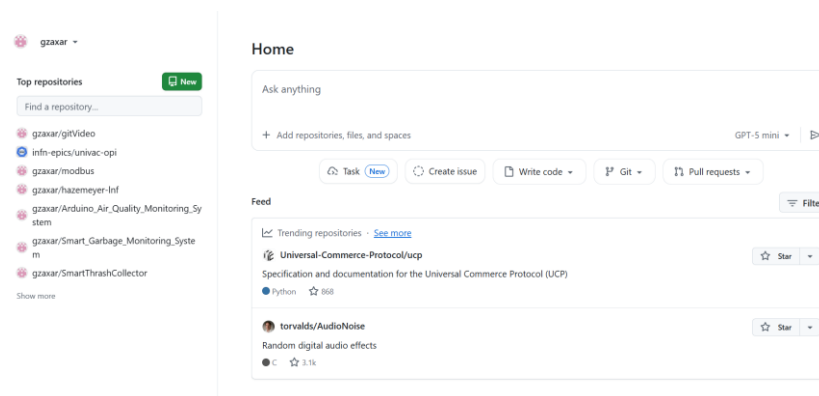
gzaxar

Top repositories

New

Find a repository...

gzaxar/gitVideo

infn-epics/univac-opi

gzaxar/modbus

gzaxar/hazemeyer-Inf

gzaxar/Arduino_Air_Quality_Monitoring_System

gzaxar/Smart_Garbage_Monitoring_System

gzaxar/SmartThrashCollector

Show more

Home

Ask anything

+ Add repositories, files, and spaces

GPT-5 mini

Task New

Create issue

Write code

Git

Pull requests

Feed

Filte

Trending repositories · See more

Universal-Commerce-Protocol/ucp

Star

Specification and documentation for the Universal Commerce Protocol (UCP)

Python 868

torvalds/AudioNoise

Star

Random digital audio effects

C 3.1k